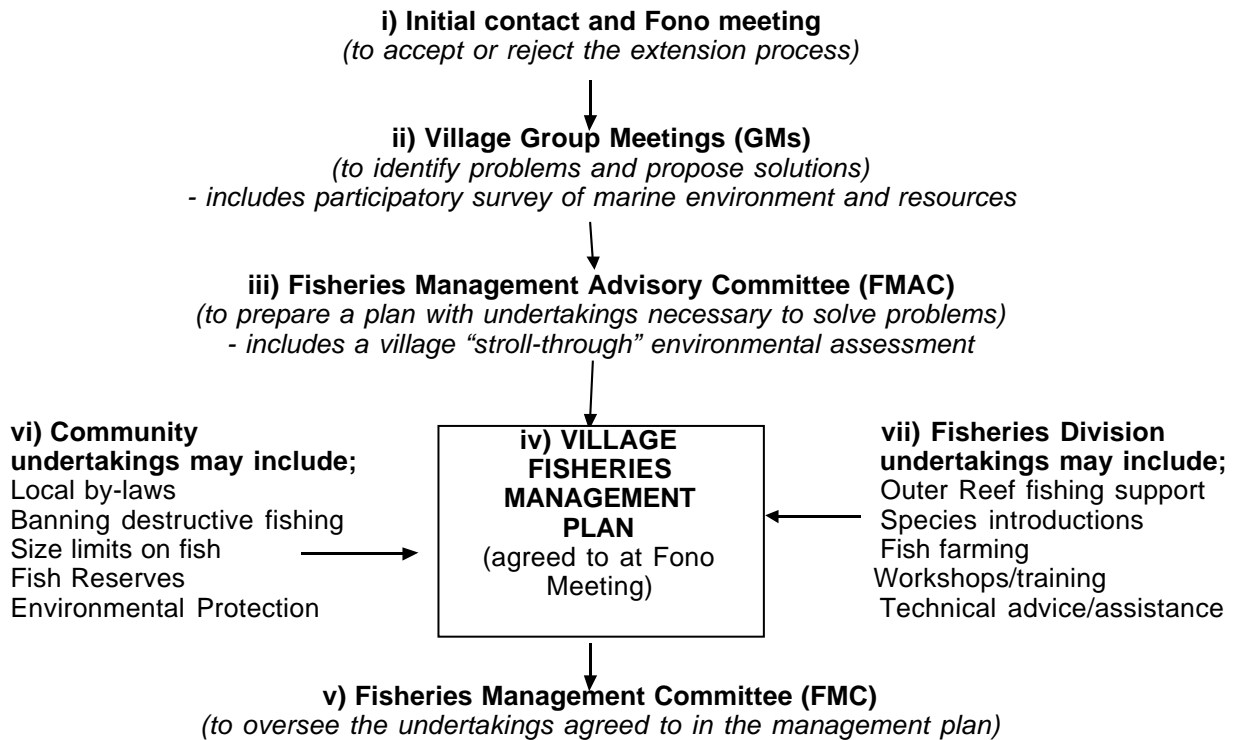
**i) Initial contact and Fono meeting**
*(to accept or reject the extension process)*

**ii) Village Group Meetings (GMs)**
*(to identify problems and propose solutions)*
*- includes participatory survey of marine environment and resources*

**iii) Fisheries Management Advisory Committee (FMAC)**
*(to prepare a plan with undertakings necessary to solve problems)*
*- includes a village "stroll-through" environmental assessment*

**vi) Community undertakings may include;**
Local by-laws
Banning destructive fishing
Size limits on fish
Fish Reserves
Environmental Protection

**iv) VILLAGE FISHERIES MANAGEMENT PLAN**
(agreed to at Fono Meeting)

**vii) Fisheries Division undertakings may include;**
Outer Reef fishing support
Species introductions
Fish farming
Workshops/training
Technical advice/assistance

**v) Fisheries Management Committee (FMC)**
*(to oversee the undertakings agreed to in the management plan)*